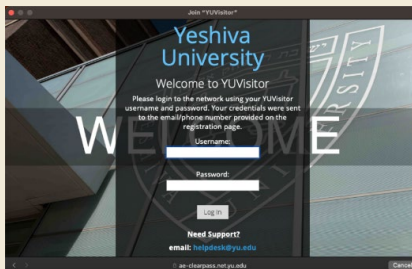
Join "YUVisitor"

Yeshiva University

Welcome to YUVisitor

Please login to the network using your YUVisitor username and password. Your credentials were sent to the email/phone number provided on the registration page.

WELCOME

Username:

Password:

Log In

Need Support?

email: helpdesk@yu.edu

ae-clearpass.net.yu.edu

Cancel